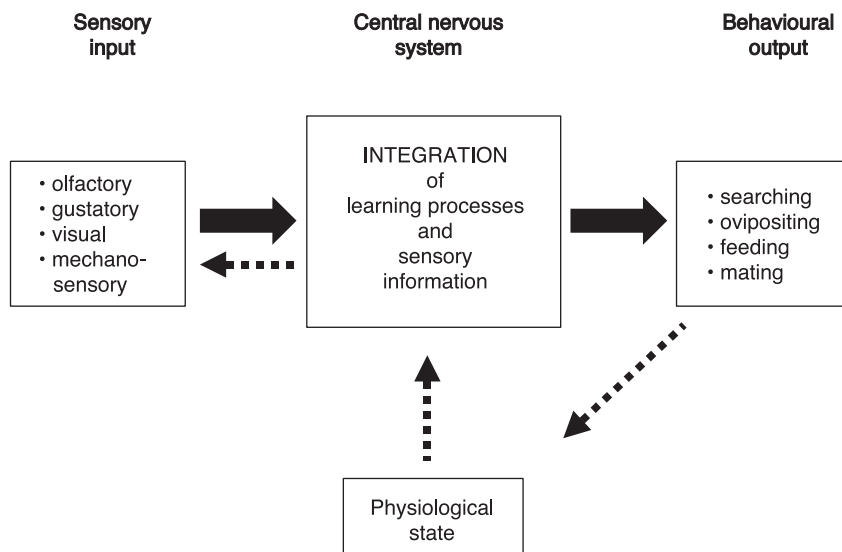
Sensory input

Central nervous system

Behavioural output

• olfactory
• gustatory
• visual
• mechano-sensory

INTEGRATION of learning processes and sensory information

• searching
• ovipositing
• feeding
• mating

Physiological state